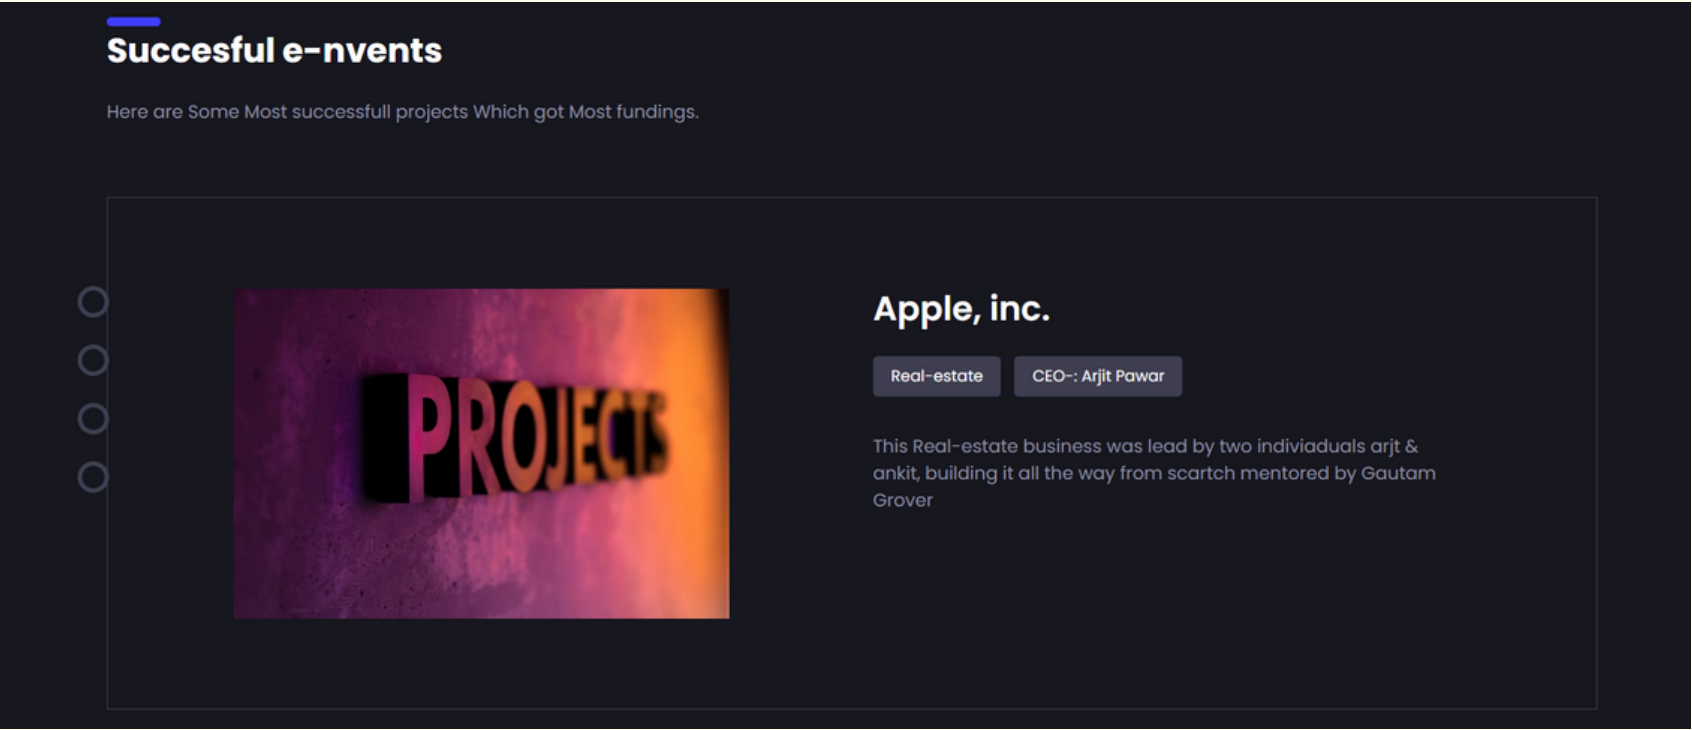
Succesful e-nvents

Here are Some Most successfull projects Which got Most fundings.

PROJECTS

Apple, inc.

Real-estate

CEO-: Arjit Pawar

This Real-estate business was lead by two indiviaduals arjt & ankit, building it all the way from scartch mentored by Gautam Grover